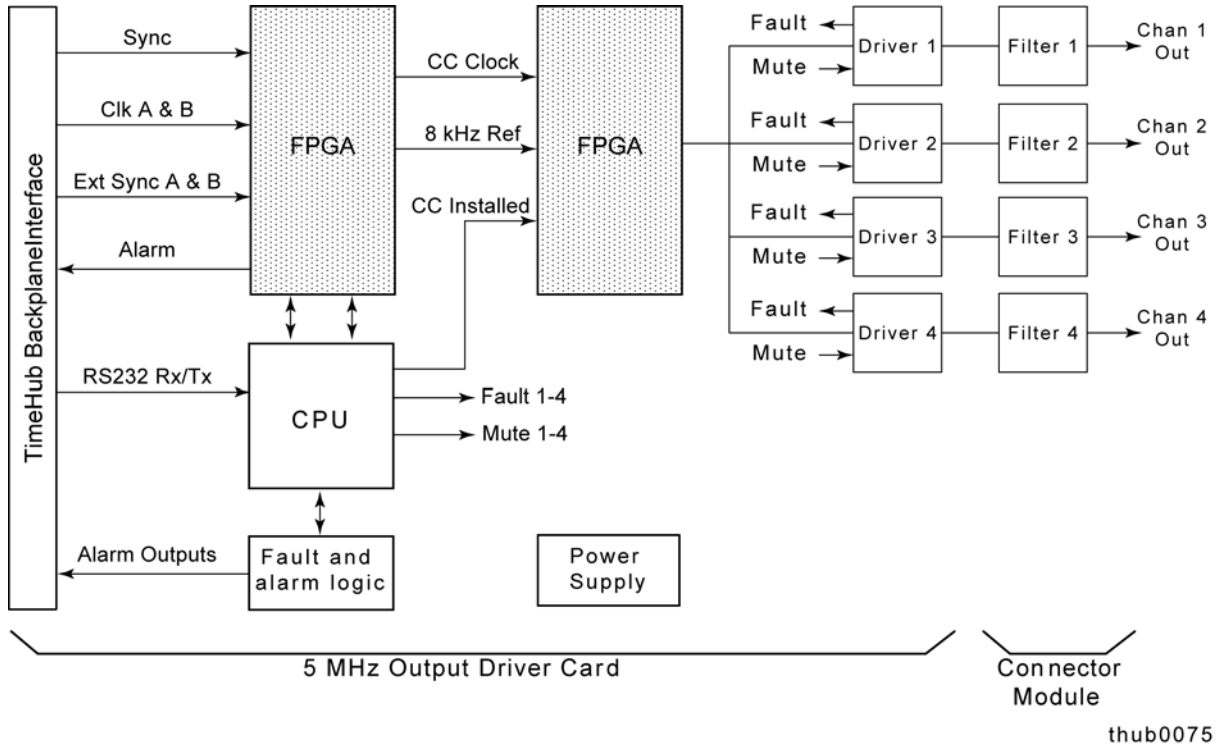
TimeHub BackplaneInterface

Sync
Clk A & B
Ext Sync A & B
Alarm
RS232 Rx/Tx
Alarm Outputs

FPGA

CC Clock
8 kHz Ref
CC Installed

FPGA

CPU

Fault 1-4
Mute 1-4

Fault and alarm logic

Power Supply

Fault
Mute
Driver 1
Filter 1
Chan 1 Out

Fault
Mute
Driver 2
Filter 2
Chan 2 Out

Fault
Mute
Driver 3
Filter 3
Chan 3 Out

Fault
Mute
Driver 4
Filter 4
Chan 4 Out

5 MHz Output Driver Card

Connector Module

thub0075